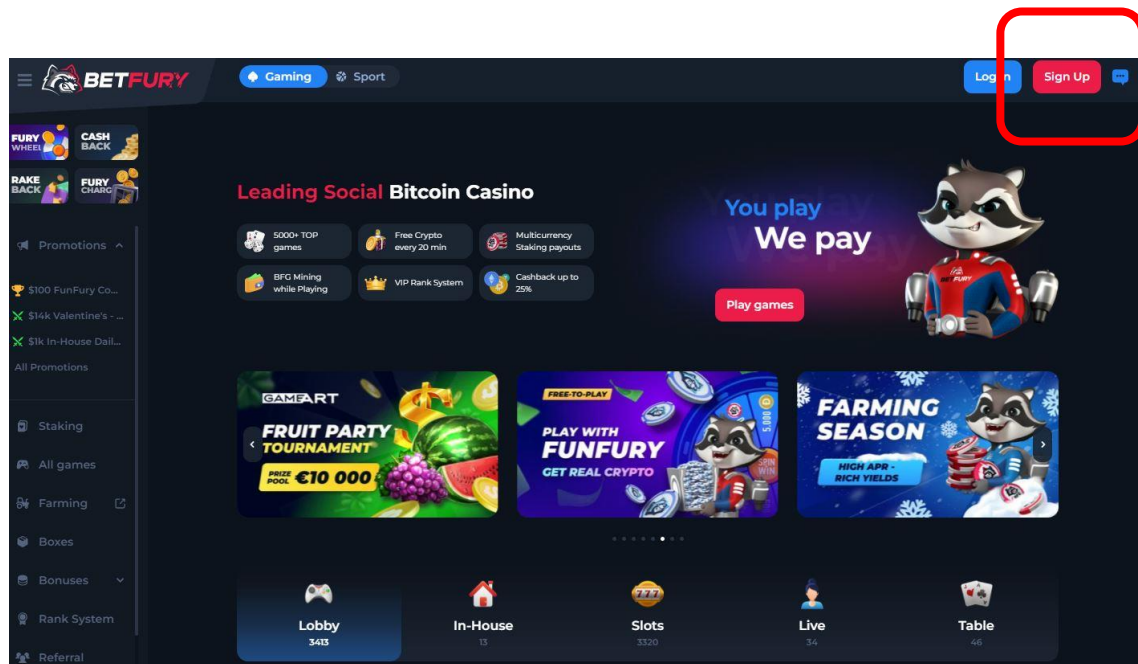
BETFURY

Gaming Sport

Login Sign Up

FURY WHEEL
CASH BACK
RAKE BACK
FURY CHARG

Promotions

$100 FunFury Co...
$14k Valentine's - ...
$1k In-House Dail...
All Promotions

Staking
All games
Farming
Boxes
Bonuses
Rank System
Referral

Leading Social Bitcoin Casino

5000+ TOP games
Free Crypto every 20 min
Multicurrency Staking payouts
BFG Mining while Playing
VIP Rank System
Cashback up to 25%

You play
We pay

Play games

GAMEART
FRUIT PARTY TOURNAMENT
PRIZE POOL €10 000

FREE-TO-PLAY
PLAY WITH FUNFURY
GET REAL CRYPTO

FARMING SEASON
HIGH APR - RICH YIELDS

Lobby
3413

In-House
13

Slots
3320

Live
34

Table
46